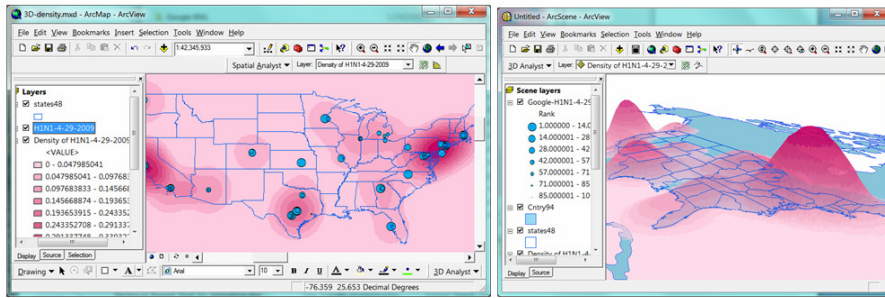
3D-density.mxd - ArcMap - ArcView

File Edit View Bookmarks Insert Selection Tools Window Help

1:42,345,933

Spatial Analyst ▾ Layer: Density of H1N1-4-29-2009

Layers
states48
H1N1-4-29-2009
Density of H1N1-4-29-2009
<VALUE>
0 - 0.047985041
0.047985041 - 0.09768
0.097683833 - 0.145668
0.145668874 - 0.19365
0.193653915 - 0.243352
0.243352708 - 0.291337
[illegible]

Display Source Selection

Drawing ▾

Arial 10 B I U

3D Analyst ▾

-76.359 25.653 Decimal Degrees

Untitled - ArcScene - ArcView

File Edit View Bookmarks Selection Tools Window Help

3D Analyst ▾ Layer: Density of H1N1-4-29-2

Scene layers
Google-H1N1-4-29
Rank
1.000000 - 14.0
14.000001 - 28
28.000001 - 42
42.000001 - 57
57.000001 - 71
71.000001 - 85
85.000001 - 10
Cntry94
states48
Density of H1N1-4-

Display Source